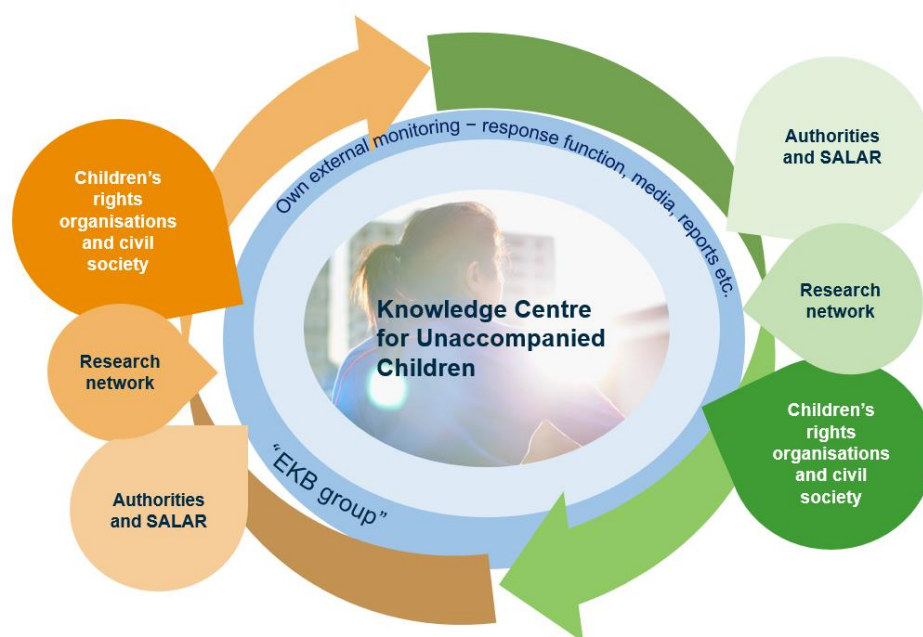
Children's rights organisations and civil society

Research network

Authorities and SALAR

Own external monitoring – response function, media, reports etc.

Knowledge Centre for Unaccompanied Children

"EKB group"

Authorities and SALAR

Research network

Children's rights organisations and civil society